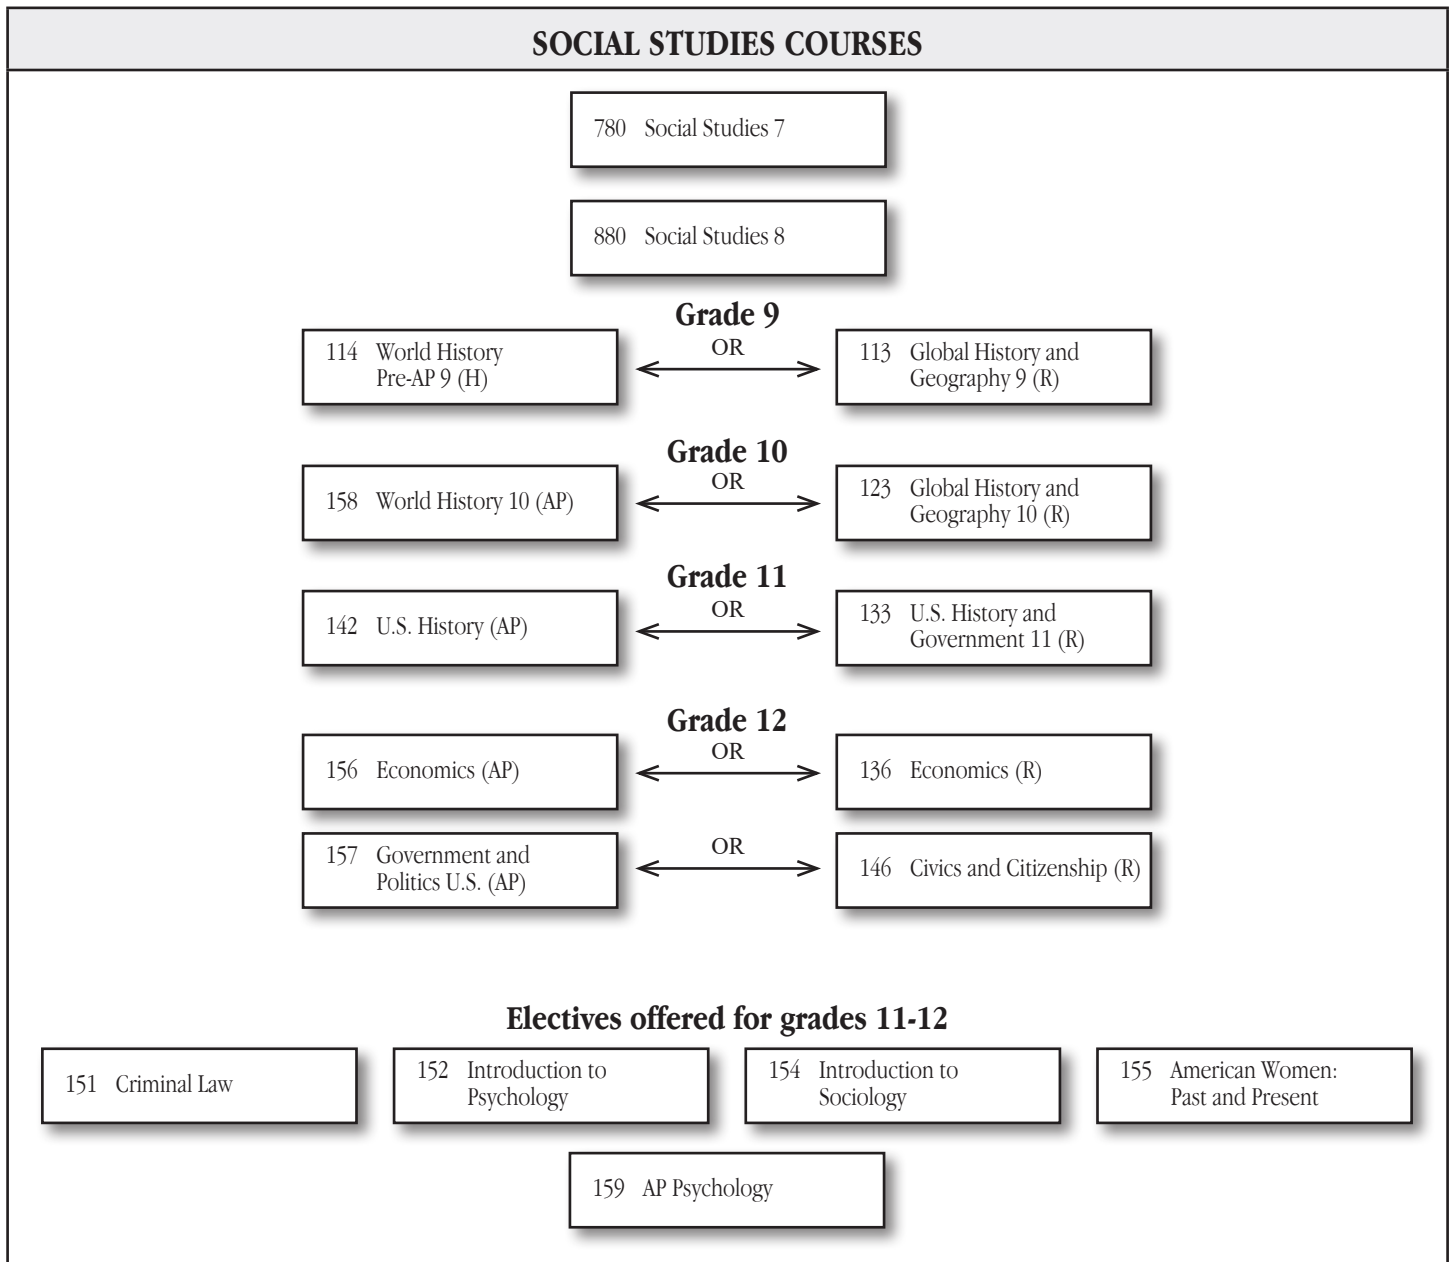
SOCIAL STUDIES COURSES

780 Social Studies 7

880 Social Studies 8

Grade 9

114 World History Pre-AP 9 (H)

OR

113 Global History and Geography 9 (R)

Grade 10

158 World History 10 (AP)

OR

123 Global History and Geography 10 (R)

Grade 11

142 U.S. History (AP)

OR

133 U.S. History and Government 11 (R)

Grade 12

156 Economics (AP)

OR

136 Economics (R)

157 Government and Politics U.S. (AP)

OR

146 Civics and Citizenship (R)

Electives offered for grades 11-12

151 Criminal Law

152 Introduction to Psychology

154 Introduction to Sociology

155 American Women: Past and Present

159 AP Psychology